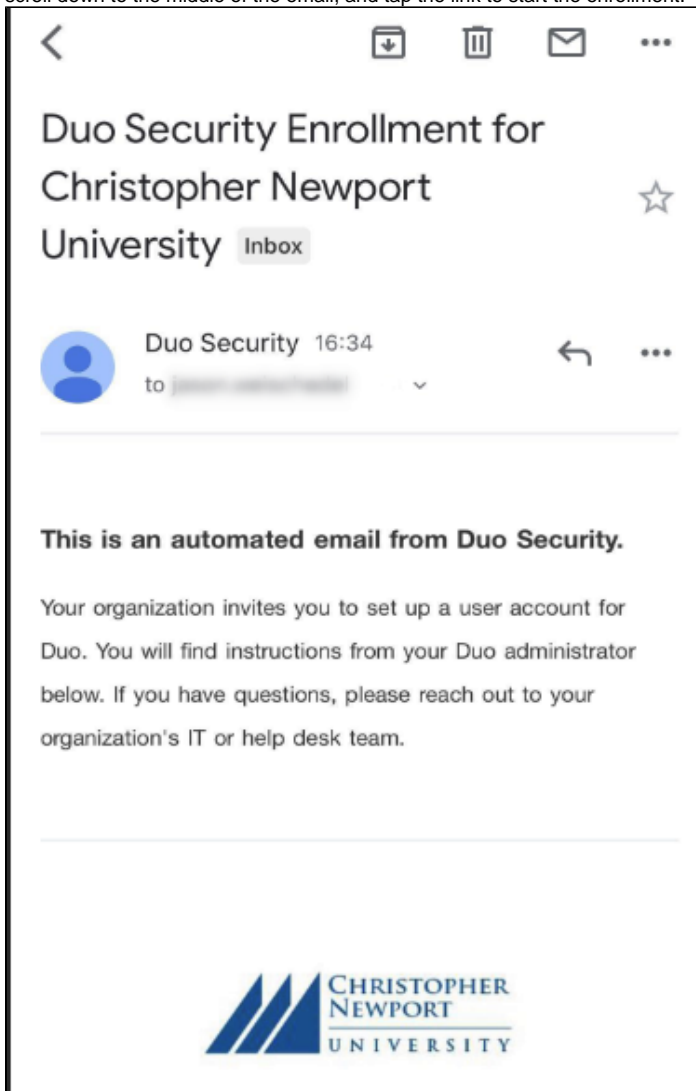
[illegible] down to the middle of the email, and tap the link to start the enrollment.

Duo Security Enrollment for Christopher Newport University Inbox

Duo Security 16:34
to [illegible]

This is an automated email from Duo Security.

Your organization invites you to set up a user account for Duo. You will find instructions from your Duo administrator below. If you have questions, please reach out to your organization's IT or help desk team.

CHRISTOPHER NEWPORT UNIVERSITY